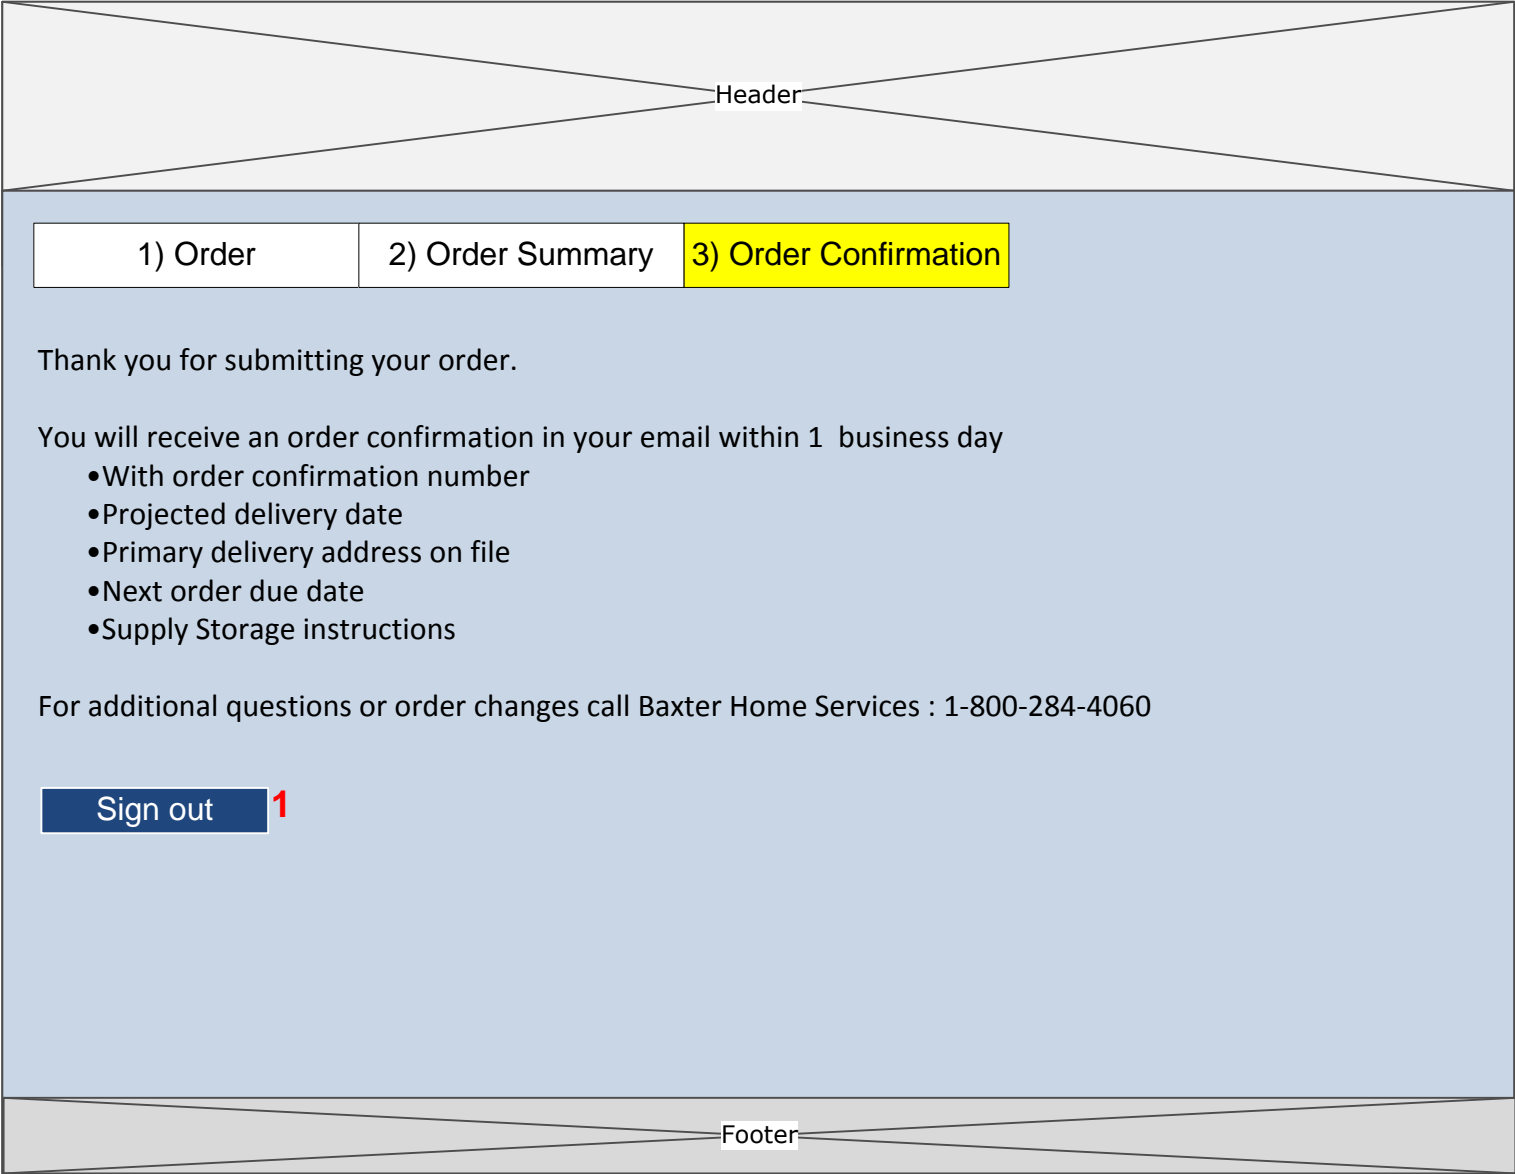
Header

1) Order | 2) Order Summary | 3) Order Confirmation

Thank you for submitting your order.

You will receive an order confirmation in your email within 1  business day
•With order confirmation number
•Projected delivery date
•Primary delivery address on file
•Next order due date
•Supply Storage instructions

For additional questions or order changes call Baxter Home Services : 1-800-284-4060

Sign out 1

Footer